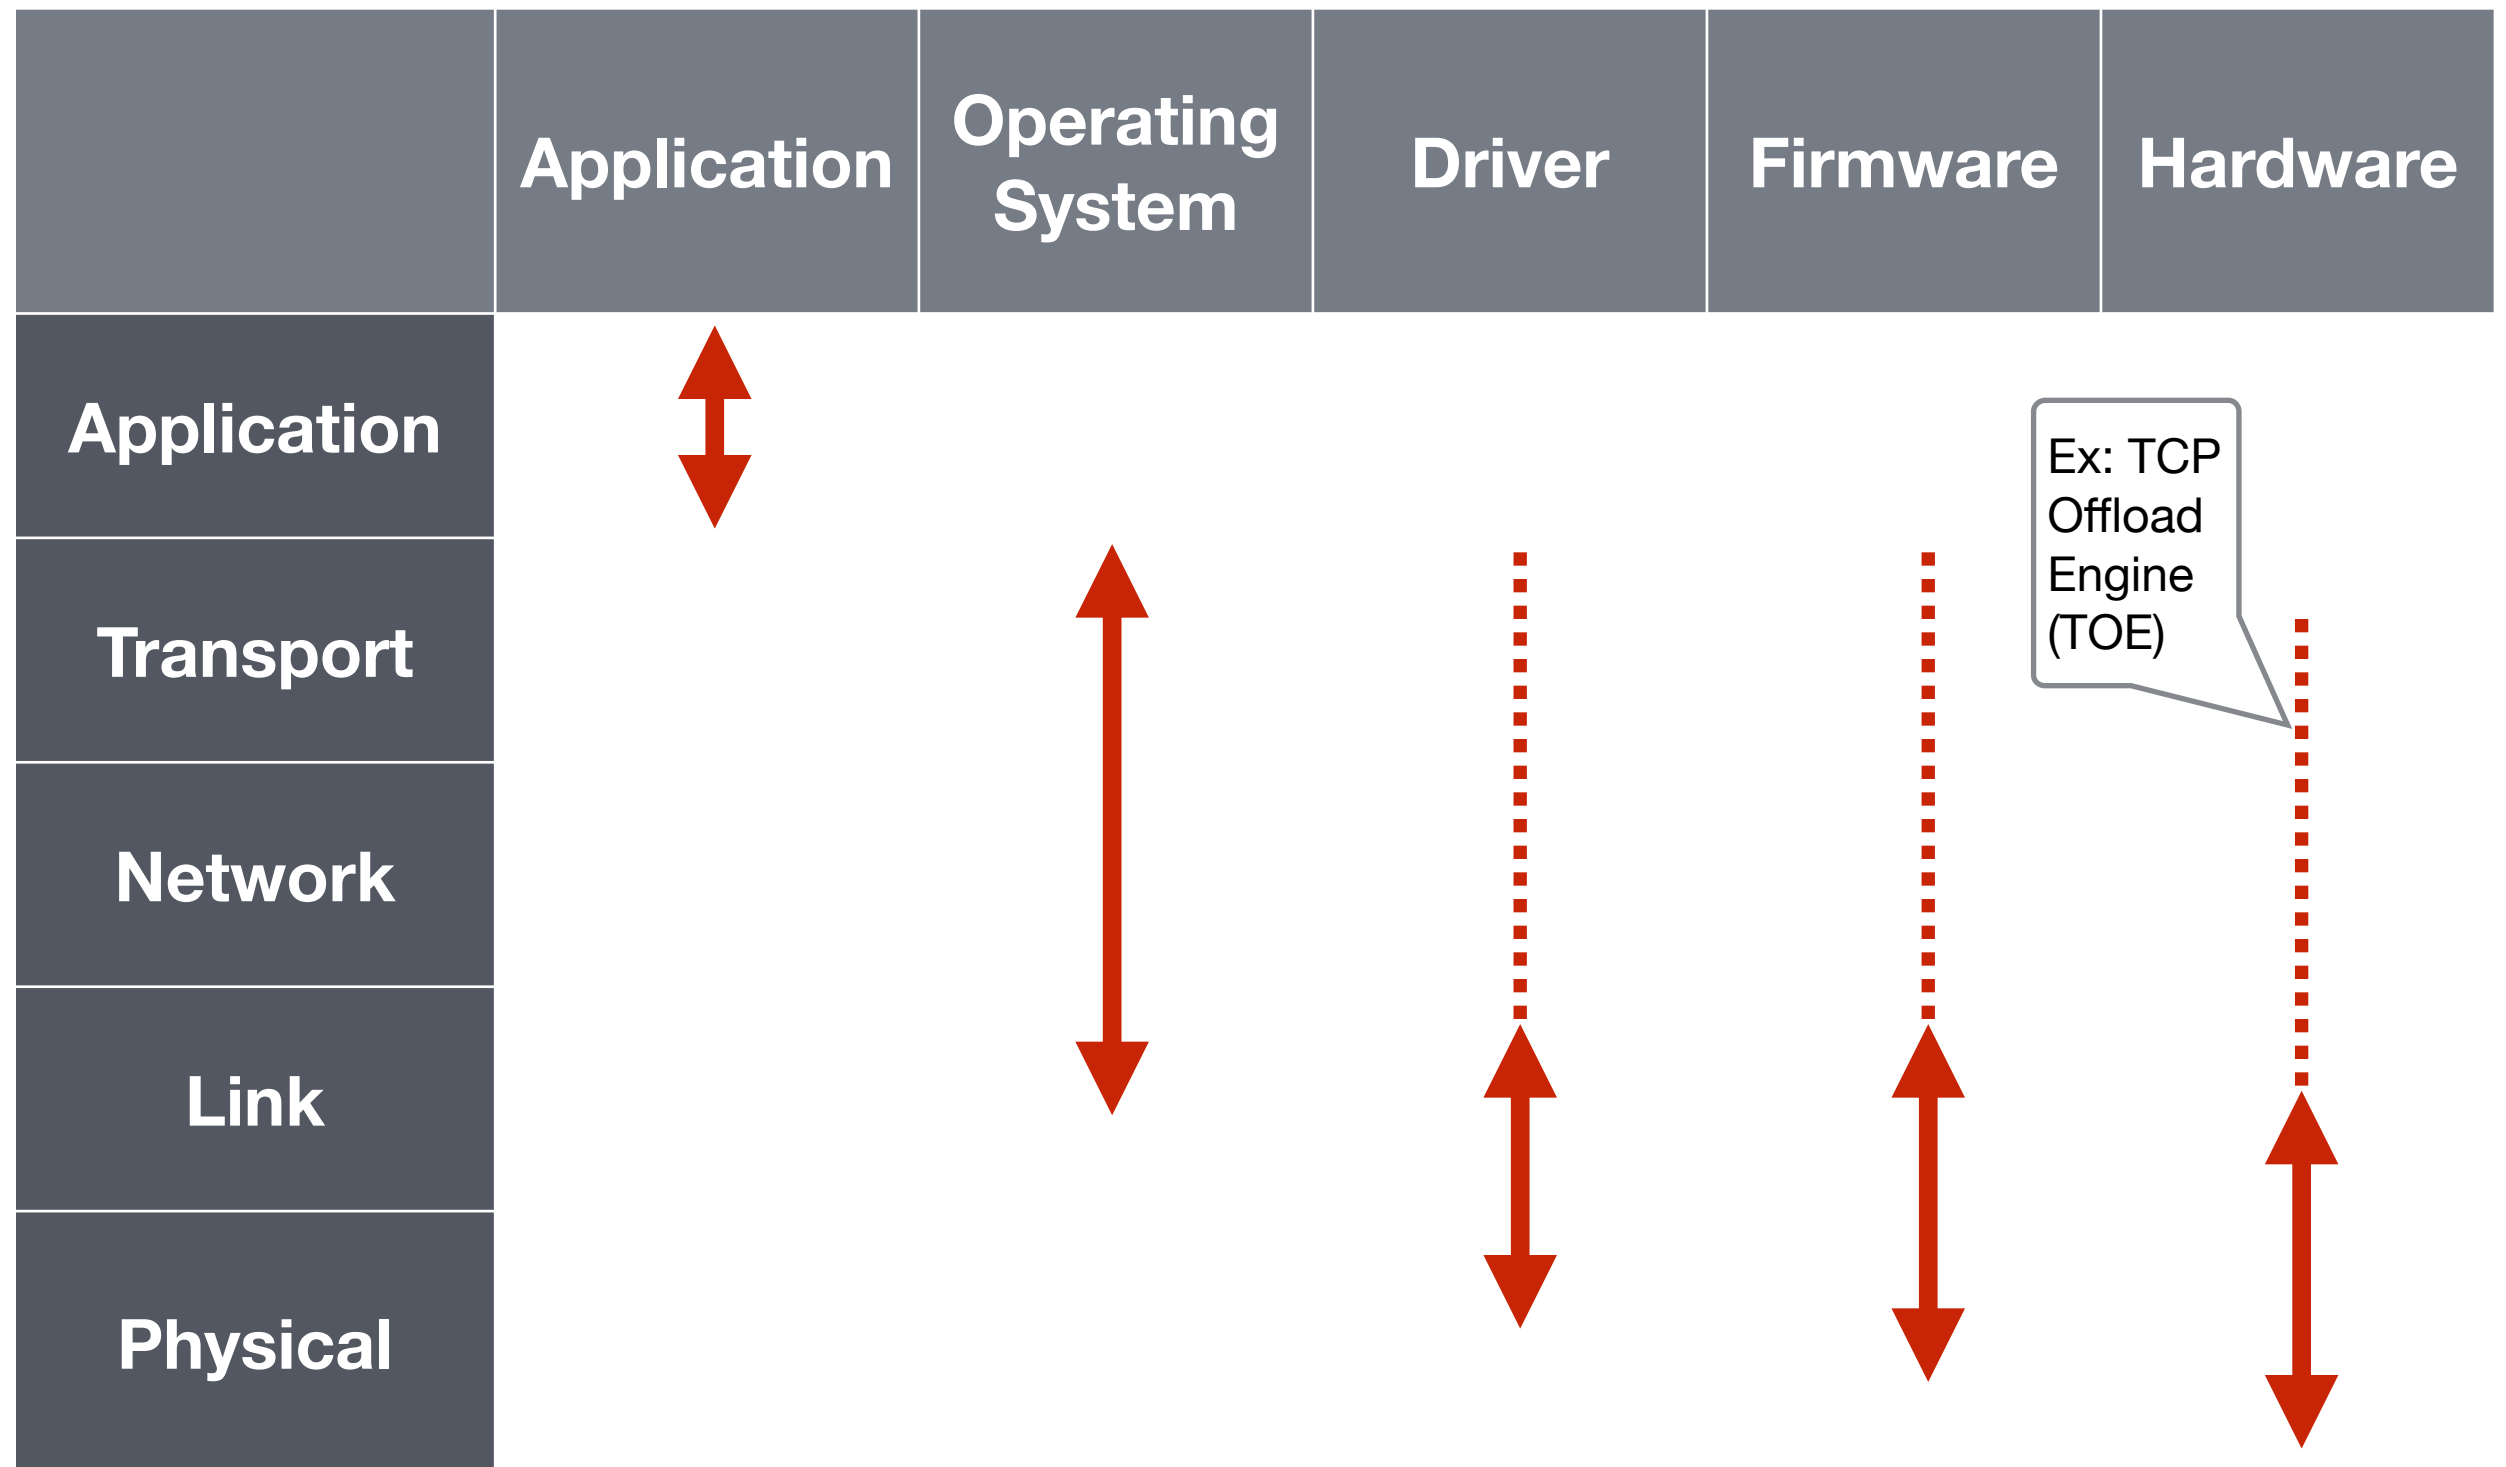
|  | Application | Operating System | Driver | Firmware | Hardware |
|---|---|---|---|---|---|
| Application |  |  |  |  |  |
| Transport |  |  |  |  |  |
| Network |  |  |  |  |  |
| Link |  |  |  |  |  |
| Physical |  |  |  |  |  |

Ex: TCP Offload Engine (TOE)